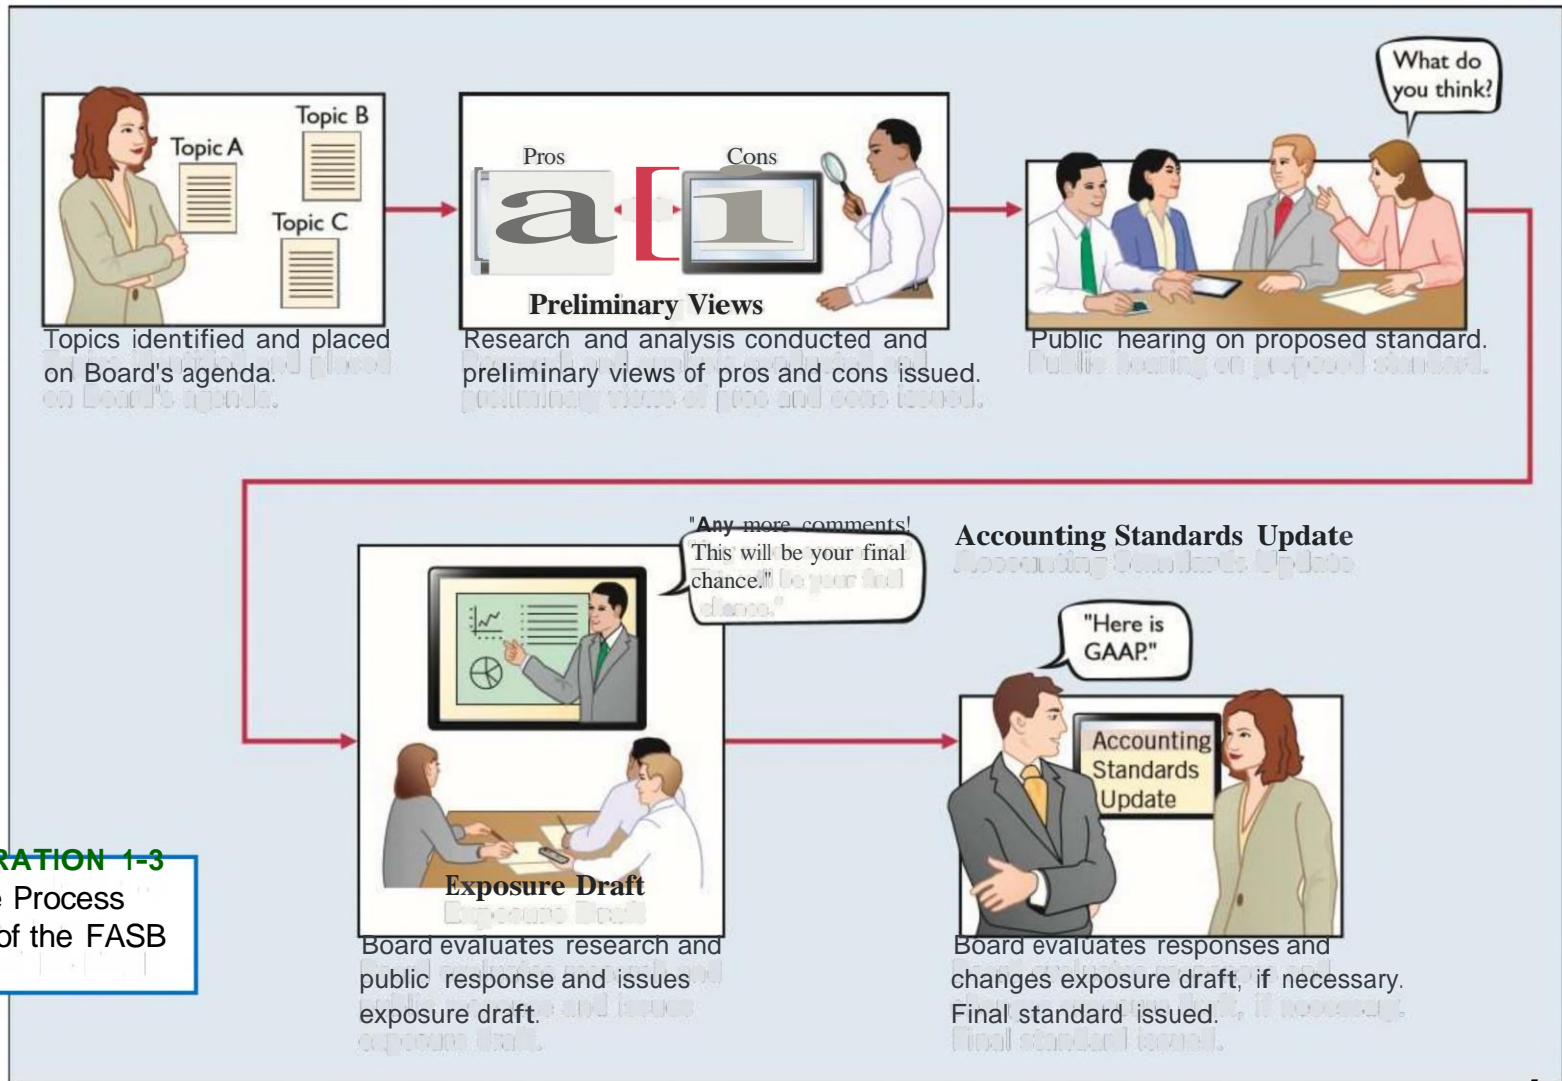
Topic A

Topic B

Topic C

Topics identified and placed on Board's agenda.

Pros

Cons

Preliminary Views

Research and analysis conducted and preliminary views of pros and cons issued.

What do you think?

Public hearing on proposed standard.

"Any more comments! This will be your final chance."

Exposure Draft

Board evaluates research and public response and issues exposure draft.

Accounting Standards Update

"Here is GAAP."

Accounting Standards Update

Board evaluates responses and changes exposure draft, if necessary. Final standard issued.

RATION 1-3
e Process
of the FASB